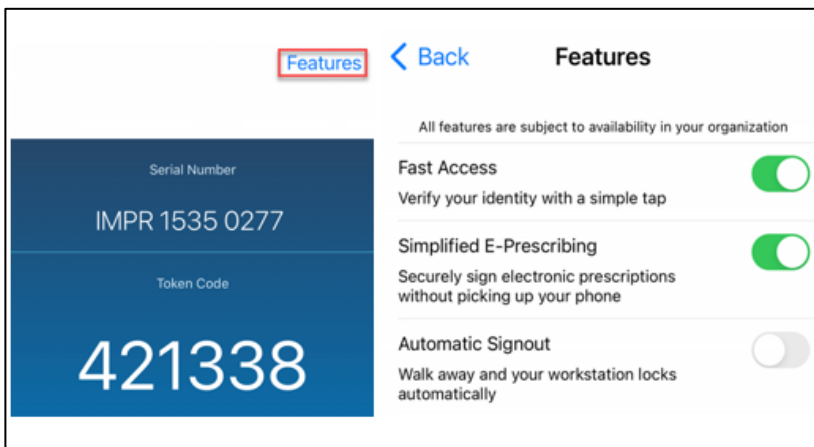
Features

Serial Number

IMPR 1535 0277

Token Code

421338

< Back Features

All features are subject to availability in your organization

Fast Access
Verify your identity with a simple tap

Simplified E-Prescribing
Securely sign electronic prescriptions without picking up your phone

Automatic Signout
Walk away and your workstation locks automatically